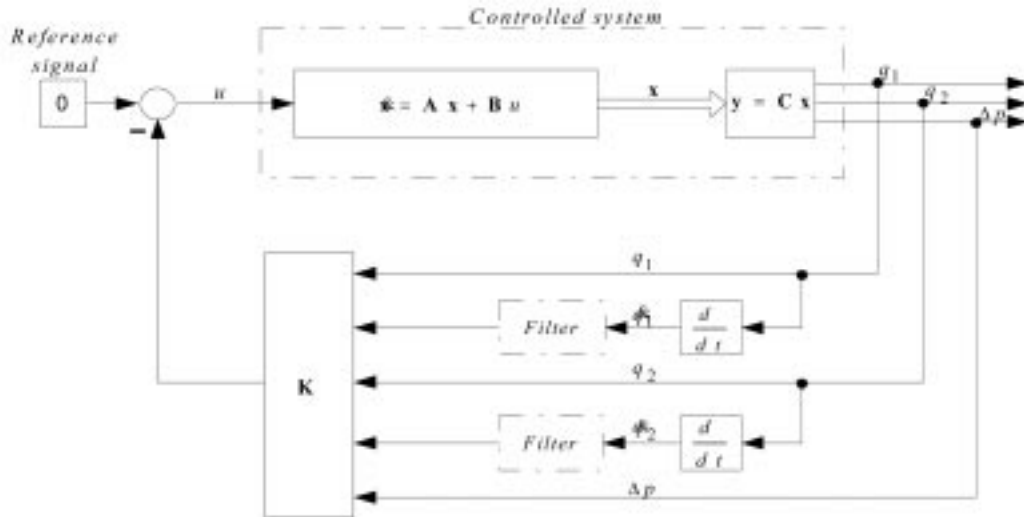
Controlled system

Reference signal

0

−

u

$\dot{x} = A x + B u$

x

$y = C x$

$q_1$

$q_2$

$\Delta p$

K

$q_1$

Filter

$\dot{q}_1$

$\frac{d}{dt}$

$q_2$

Filter

$\dot{q}_2$

$\frac{d}{dt}$

$\Delta p$